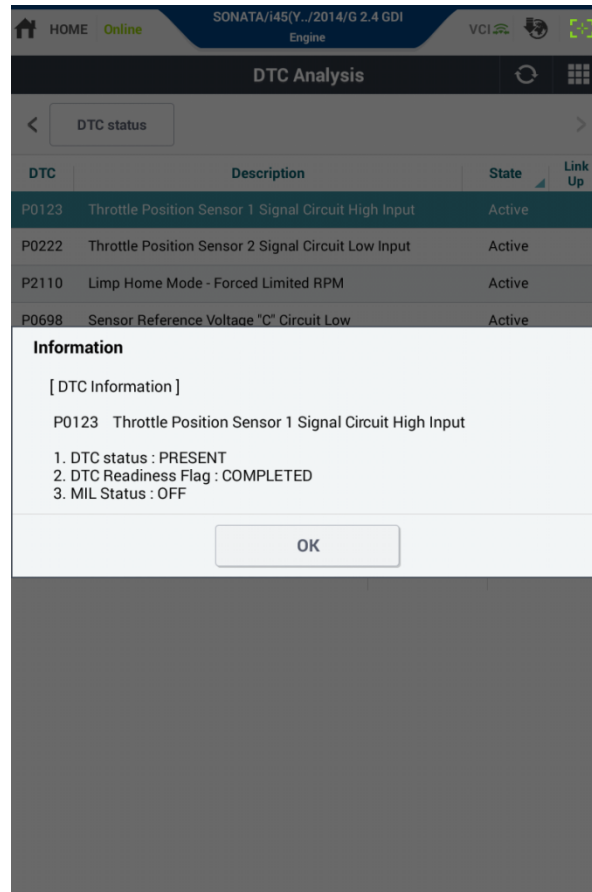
HOME Online

SONATA/i45(Y../2014/G 2.4 GDI
Engine

VCI

DTC Analysis

DTC status

| DTC | Description | State | Link Up |
|---|---|---|---|
| P0123 | Throttle Position Sensor 1 Signal Circuit High Input | Active | |
| P0222 | Throttle Position Sensor 2 Signal Circuit Low Input | Active | |
| P2110 | Limp Home Mode - Forced Limited RPM | Active | |
| P0698 | Sensor Reference Voltage "C" Circuit Low | Active | |

Information

[ DTC Information ]

P0123 Throttle Position Sensor 1 Signal Circuit High Input

1. DTC status : PRESENT
2. DTC Readiness Flag : COMPLETED
3. MIL Status : OFF

OK